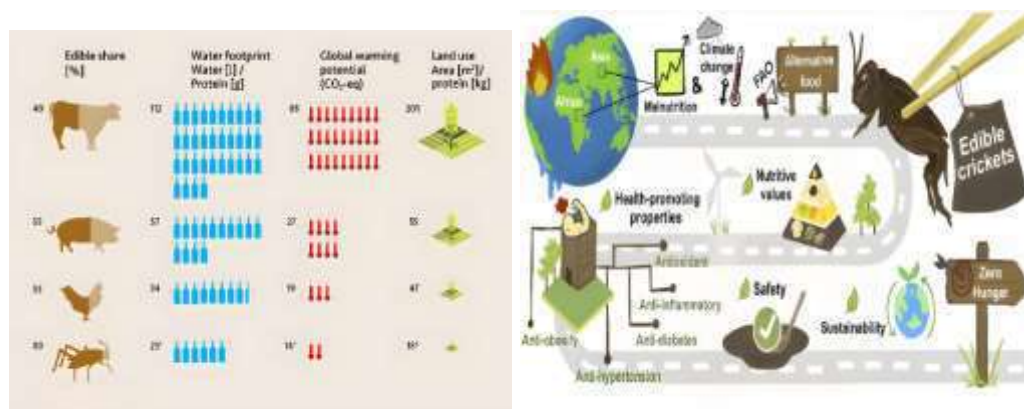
Edible share [%]

Water footprint Water [l] / Protein [g]

Global warming potential ($CO_2$-eq)

Land use Area [m²]/ protein [kg]

40

112

89

201

55

57

27

55

55

34

19

47

80

23'

14'

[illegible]

Asia

Africa

Malnutrition

&

Climate change

FAO

Alternative food

Edible crickets

Nutritive values

Health-promoting properties

Antioxidant

Anti-inflammatory

Anti-obesity

Anti-diabetes

Anti-hypertension

Safety

Sustainability

Zero Hunger